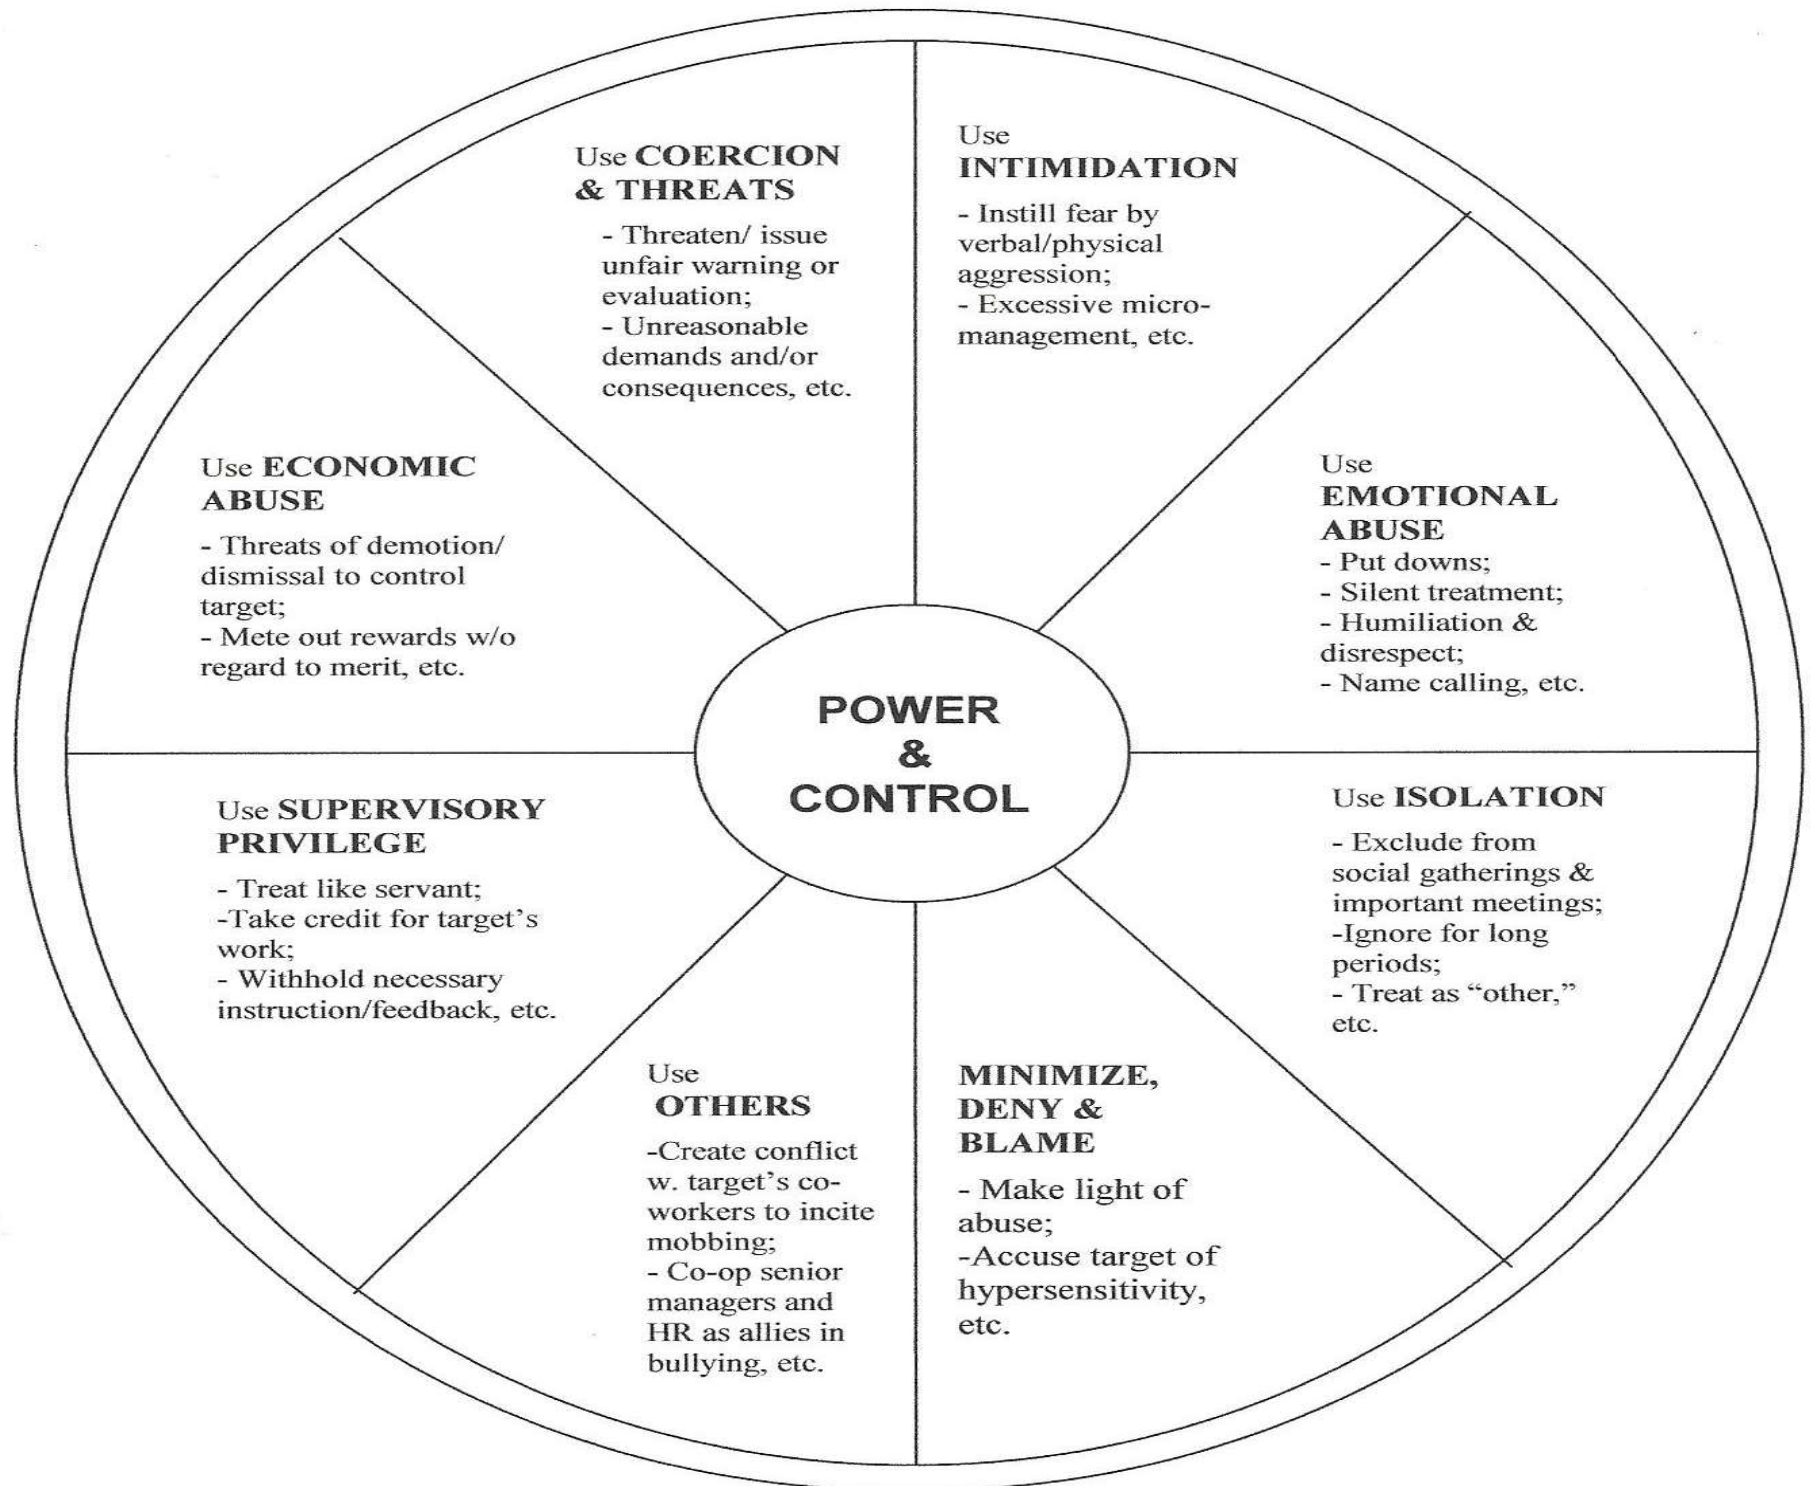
Use COERCION & THREATS

- Threaten/ issue unfair warning or evaluation;
- Unreasonable demands and/or consequences, etc.

Use INTIMIDATION

- Instill fear by verbal/physical aggression;
- Excessive micro-management, etc.

Use ECONOMIC ABUSE

- Threats of demotion/ dismissal to control target;
- Mete out rewards w/o regard to merit, etc.

Use EMOTIONAL ABUSE
- Put downs;
- Silent treatment;
- Humiliation & disrespect;
- Name calling, etc.

POWER & CONTROL

Use SUPERVISORY PRIVILEGE

- Treat like servant;
-Take credit for target's work;
- Withhold necessary instruction/feedback, etc.

Use ISOLATION

- Exclude from social gatherings & important meetings;
-Ignore for long periods;
- Treat as "other," etc.

Use OTHERS

-Create conflict w. target's co-workers to incite mobbing;
- Co-op senior managers and HR as allies in bullying, etc.

MINIMIZE, DENY & BLAME

- Make light of abuse;
-Accuse target of hypersensitivity, etc.